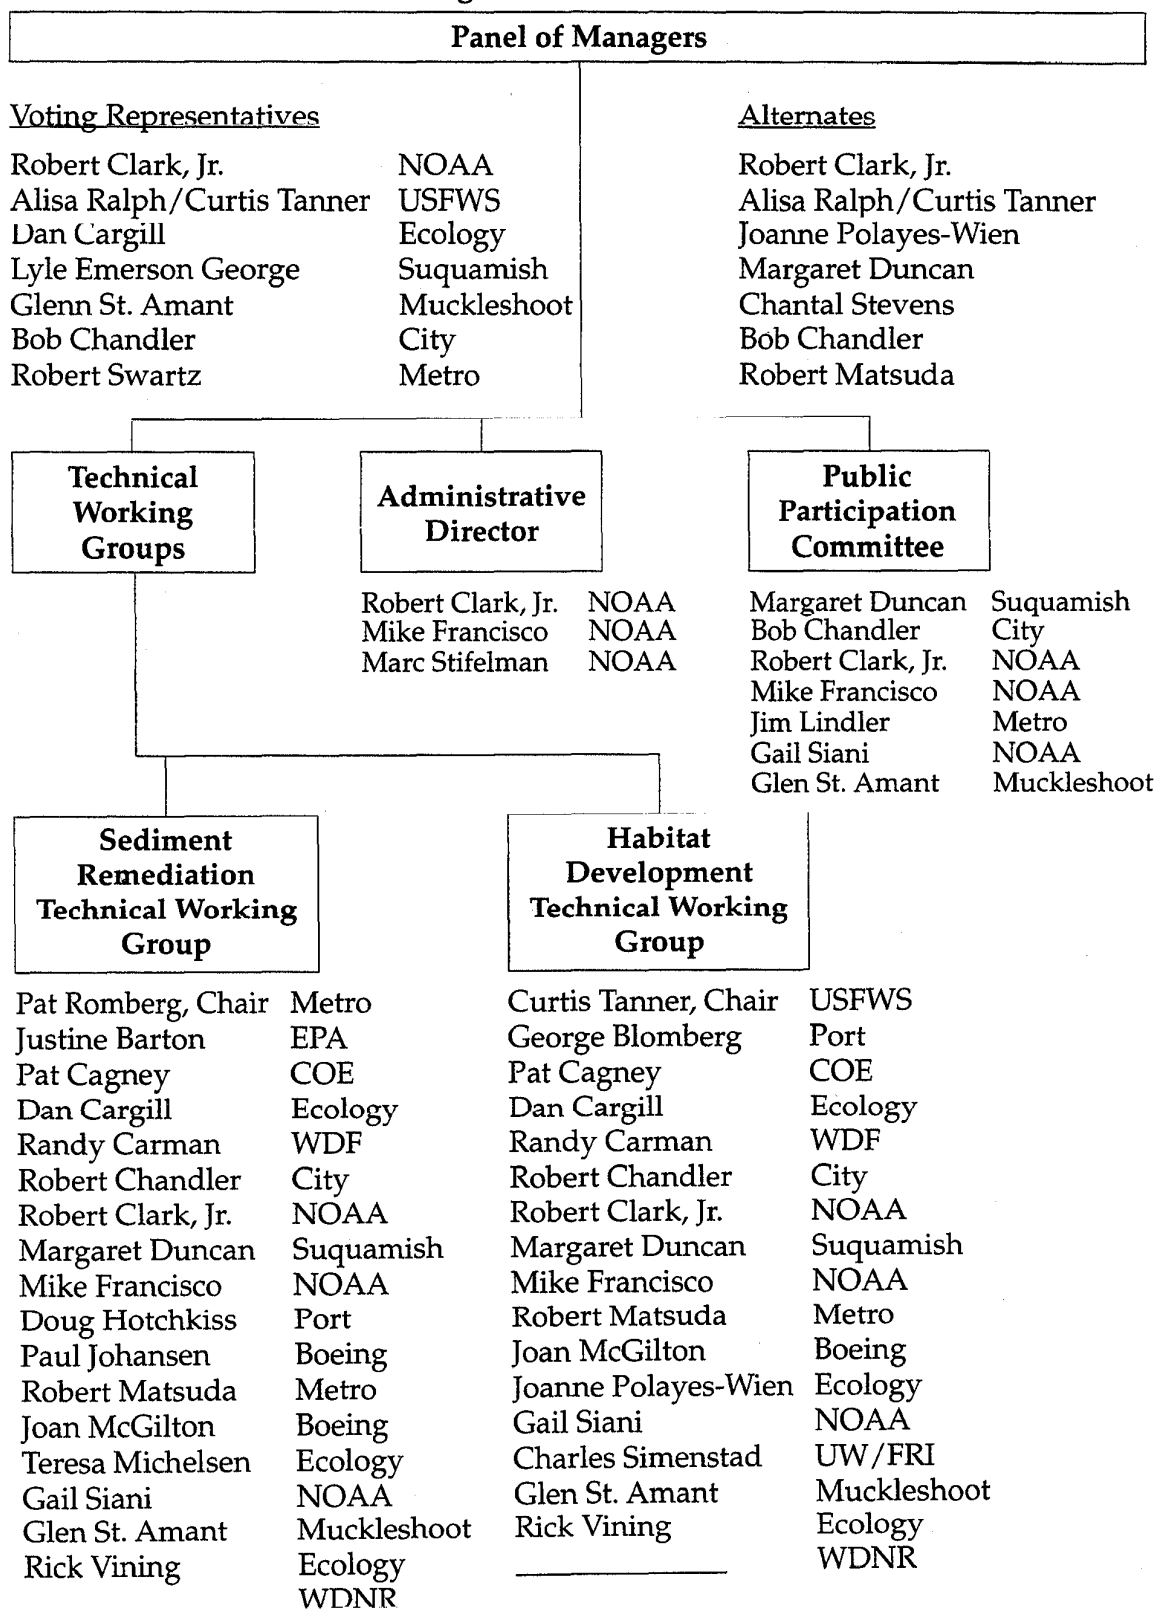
Panel of Managers

Voting Representatives

| | |
|---|---|
| Robert Clark, Jr. | NOAA |
| Alisa Ralph/Curtis Tanner | USFWS |
| Dan Cargill | Ecology |
| Lyle Emerson George | Suquamish |
| Glenn St. Amant | Muckleshoot |
| Bob Chandler | City |
| Robert Swartz | Metro |

Alternates

Robert Clark, Jr.
Alisa Ralph/Curtis Tanner
Joanne Polayes-Wien
Margaret Duncan
Chantal Stevens
Bob Chandler
Robert Matsuda

Technical Working Groups

Administrative Director

| | |
|---|---|
| Robert Clark, Jr. | NOAA |
| Mike Francisco | NOAA |
| Marc Stifelman | NOAA |

Public Participation Committee

| | |
|---|---|
| Margaret Duncan | Suquamish |
| Bob Chandler | City |
| Robert Clark, Jr. | NOAA |
| Mike Francisco | NOAA |
| Jim Lindler | Metro |
| Gail Siani | NOAA |
| Glen St. Amant | Muckleshoot |

Sediment Remediation Technical Working Group

| | |
|---|---|
| Pat Romberg, Chair | Metro |
| Justine Barton | EPA |
| Pat Cagney | COE |
| Dan Cargill | Ecology |
| Randy Carman | WDF |
| Robert Chandler | City |
| Robert Clark, Jr. | NOAA |
| Margaret Duncan | Suquamish |
| Mike Francisco | NOAA |
| Doug Hotchkiss | Port |
| Paul Johansen | Boeing |
| Robert Matsuda | Metro |
| Joan McGilton | Boeing |
| Teresa Michelsen | Ecology |
| Gail Siani | NOAA |
| Glen St. Amant | Muckleshoot |
| Rick Vining | Ecology |
| | WDNR |

Habitat Development Technical Working Group

| | |
|---|---|
| Curtis Tanner, Chair | USFWS |
| George Blomberg | Port |
| Pat Cagney | COE |
| Dan Cargill | Ecology |
| Randy Carman | WDF |
| Robert Chandler | City |
| Robert Clark, Jr. | NOAA |
| Margaret Duncan | Suquamish |
| Mike Francisco | NOAA |
| Robert Matsuda | Metro |
| Joan McGilton | Boeing |
| Joanne Polayes-Wien | Ecology |
| Gail Siani | NOAA |
| Charles Simenstad | UW/FRI |
| Glen St. Amant | Muckleshoot |
| Rick Vining | Ecology |
| | WDNR |